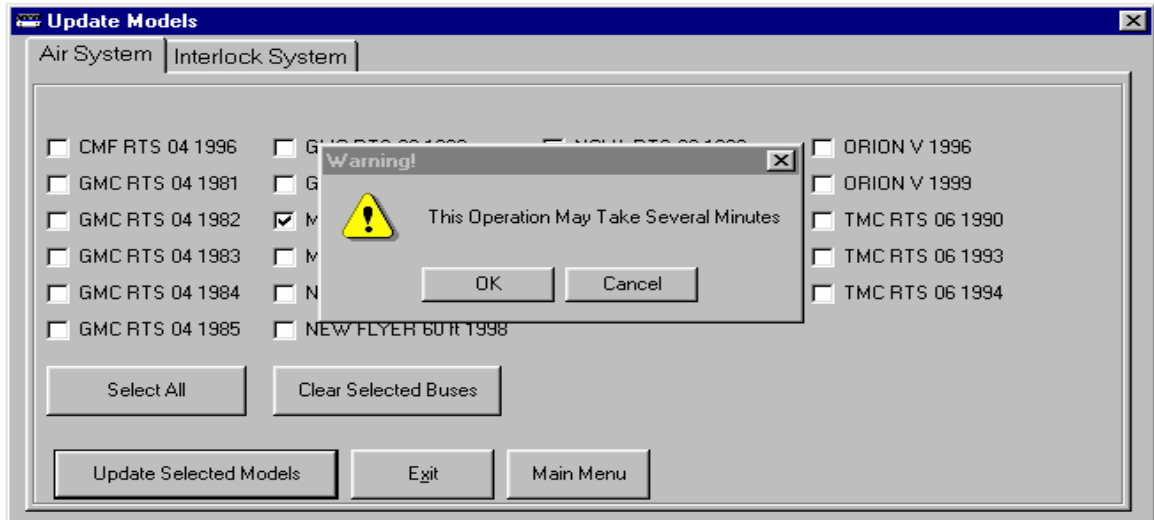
Update Models

Air System | Interlock System

CMF RTS 04 1996
GMC RTS 04 1981
GMC RTS 04 1982
GMC RTS 04 1983
GMC RTS 04 1984
GMC RTS 04 1985

G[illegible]
G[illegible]
M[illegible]
M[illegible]
N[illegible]
NEW FLYER 60 ft 1998

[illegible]

ORION V 1996
ORION V 1999
TMC RTS 06 1990
TMC RTS 06 1993
TMC RTS 06 1994

Warning!

This Operation May Take Several Minutes

OK
Cancel

Select All
Clear Selected Buses

Update Selected Models
Exit
Main Menu